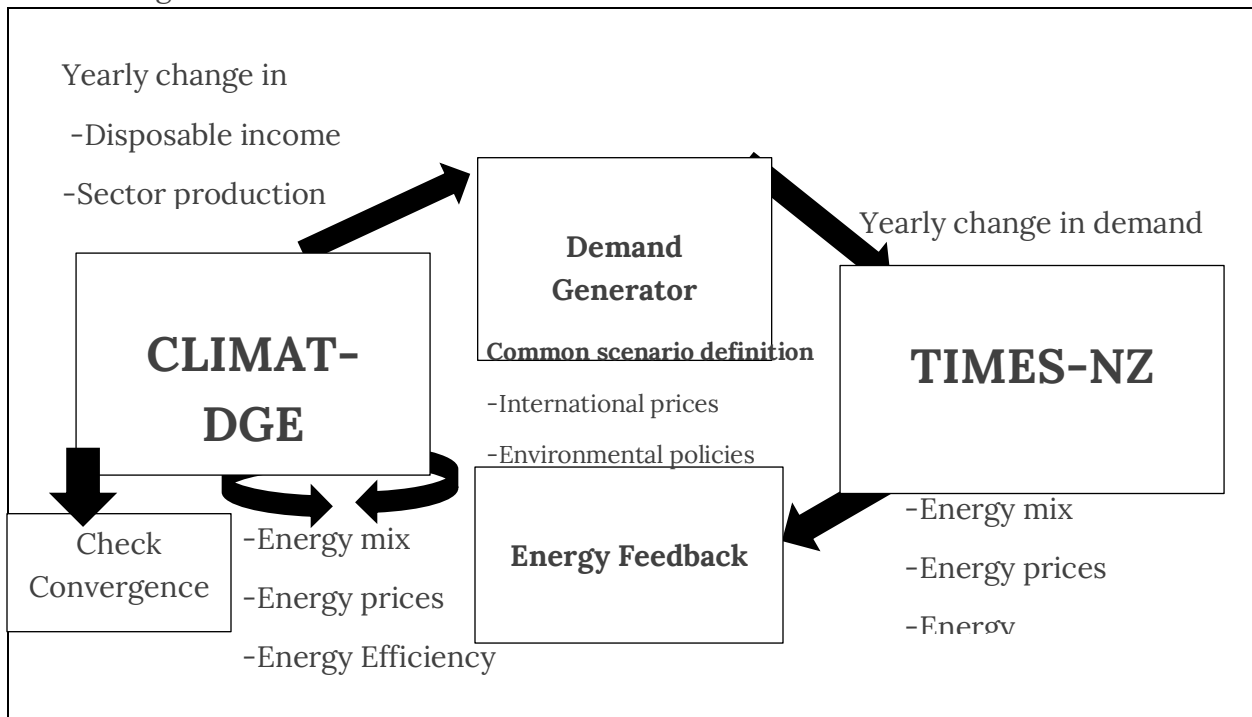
Yearly change in

-Disposable income

-Sector production

Demand Generator

Yearly change in demand

CLIMAT-DGE

Common scenario definition

-International prices

-Environmental policies

TIMES-NZ

Check Convergence

-Energy mix

-Energy prices

-Energy Efficiency

Energy Feedback

-Energy mix

-Energy prices

-Energy